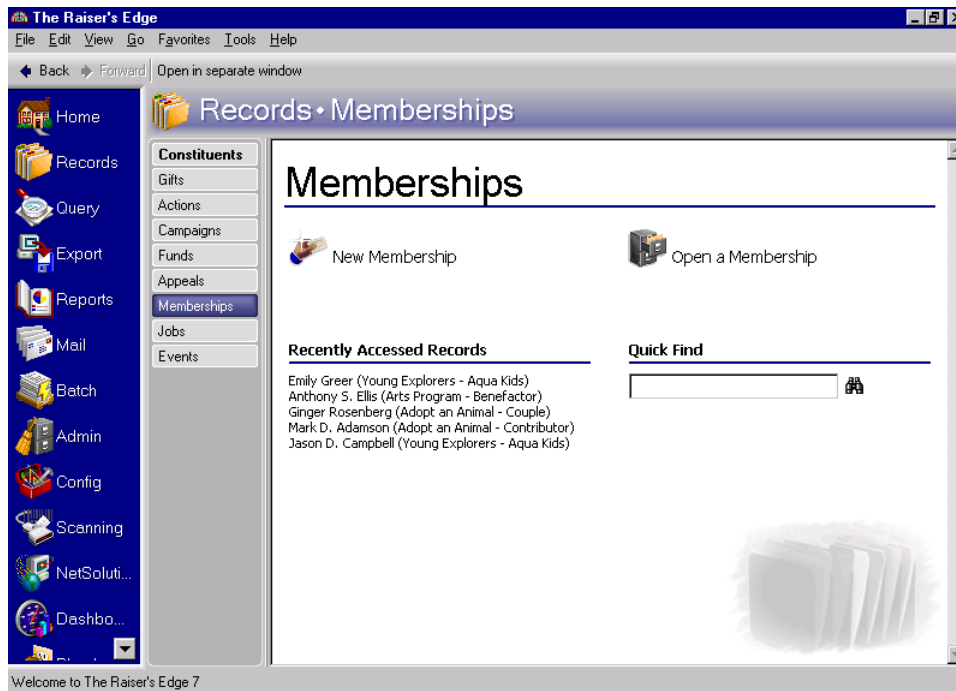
The Raiser's Edge

File Edit View Go Favorites Tools Help

Back Forward Open in separate window

Home
Records
Query
Export
Reports
Mail
Batch
Admin
Config
Scanning
NetSoluti...
Dashbo...

Records • Memberships

Constituents
Gifts
Actions
Campaigns
Funds
Appeals
Memberships
Jobs
Events

Memberships

New Membership

Open a Membership

Recently Accessed Records

Emily Greer (Young Explorers - Aqua Kids)
Anthony S. Ellis (Arts Program - Benefactor)
Ginger Rosenberg (Adopt an Animal - Couple)
Mark D. Adamson (Adopt an Animal - Contributor)
Jason D. Campbell (Young Explorers - Aqua Kids)

Quick Find

Welcome to The Raiser's Edge 7